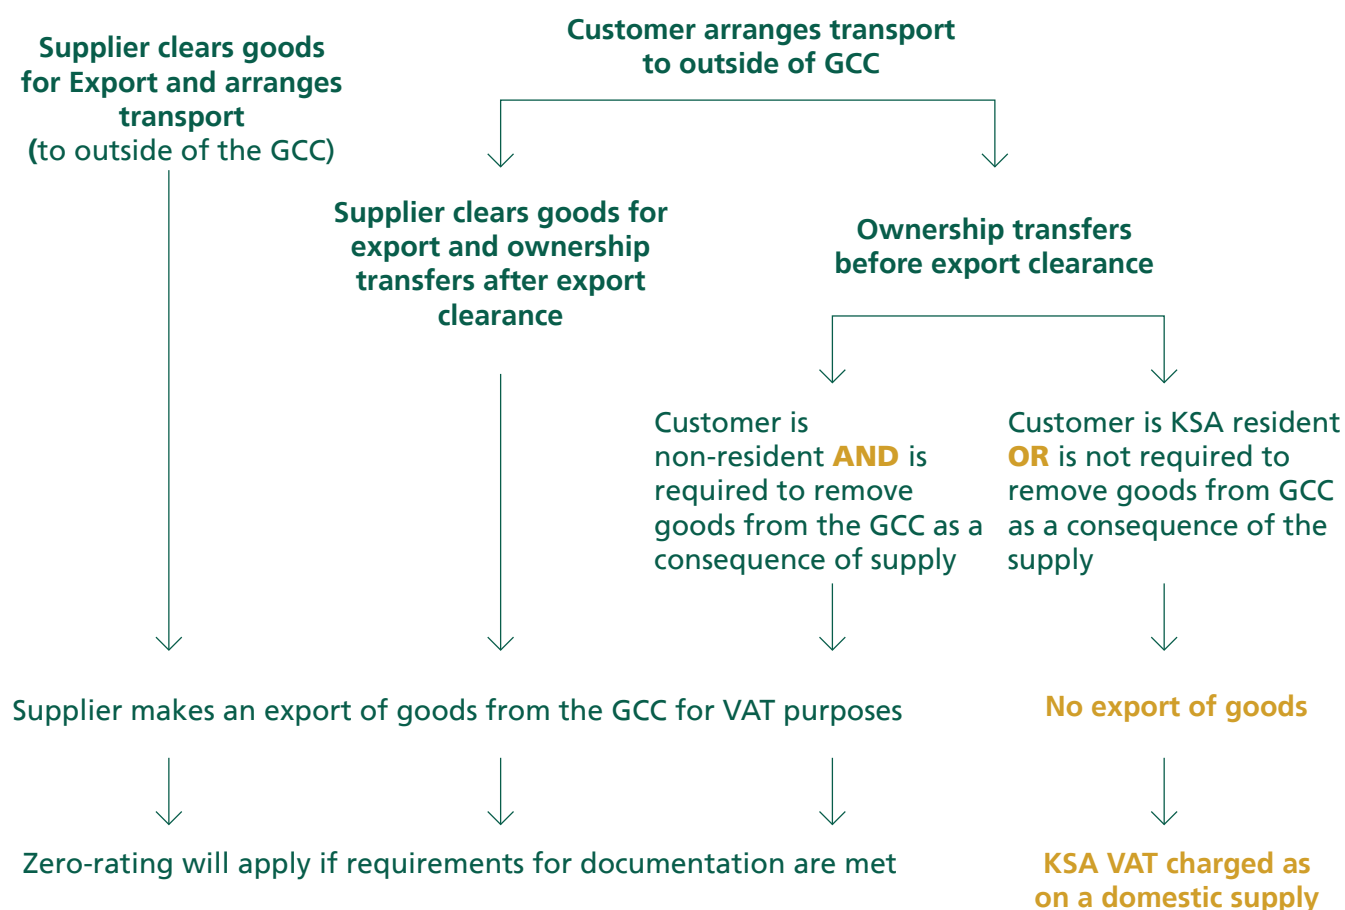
Supplier clears goods for Export and arranges transport (to outside of the GCC)

Customer arranges transport to outside of GCC

Supplier clears goods for export and ownership transfers after export clearance

Ownership transfers before export clearance

Customer is non-resident AND is required to remove goods from the GCC as a consequence of supply

Customer is KSA resident OR is not required to remove goods from GCC as a consequence of the supply

Supplier makes an export of goods from the GCC for VAT purposes

No export of goods

Zero-rating will apply if requirements for documentation are met

KSA VAT charged as on a domestic supply